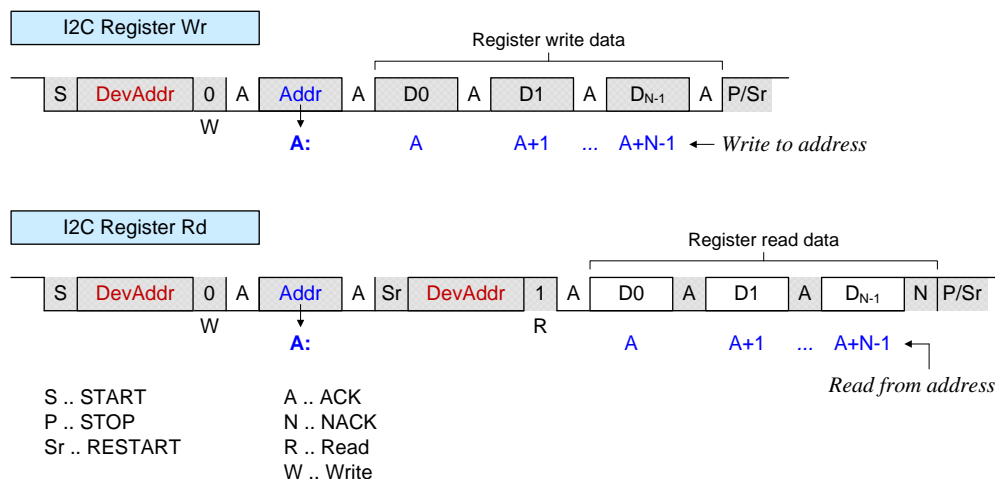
I2C Register Wr

Register write data

| S | DevAddr | 0 | A | Addr | A | D0 | A | D1 | A | $D_{N-1}$ | A | P/Sr |
|---|---|---|---|---|---|---|---|---|---|---|---|---|

W

A: A A+1 ... A+N-1 ← Write to address

I2C Register Rd

Register read data

| S | DevAddr | 0 | A | Addr | A | Sr | DevAddr | 1 | A | D0 | A | D1 | A | $D_{N-1}$ | N | P/Sr |
|---|---|---|---|---|---|---|---|---|---|---|---|---|---|---|---|---|

W R

A: A A+1 ... A+N-1

Read from address

S .. START
P .. STOP
Sr .. RESTART

A .. ACK
N .. NACK
R .. Read
W .. Write